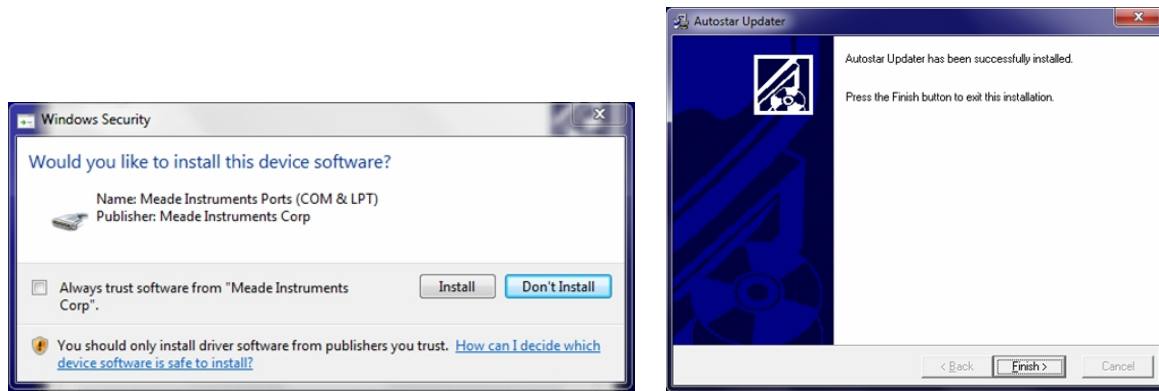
Windows Security

Would you like to install this device software?

Name: Meade Instruments Ports (COM & LPT)
Publisher: Meade Instruments Corp

Always trust software from "Meade Instruments Corp".

Install

Don't Install

You should only install driver software from publishers you trust. How can I decide which device software is safe to install?

Autostar Updater

Autostar Updater has been successfully installed.

Press the Finish button to exit this installation.

< Back

Finish >

Cancel